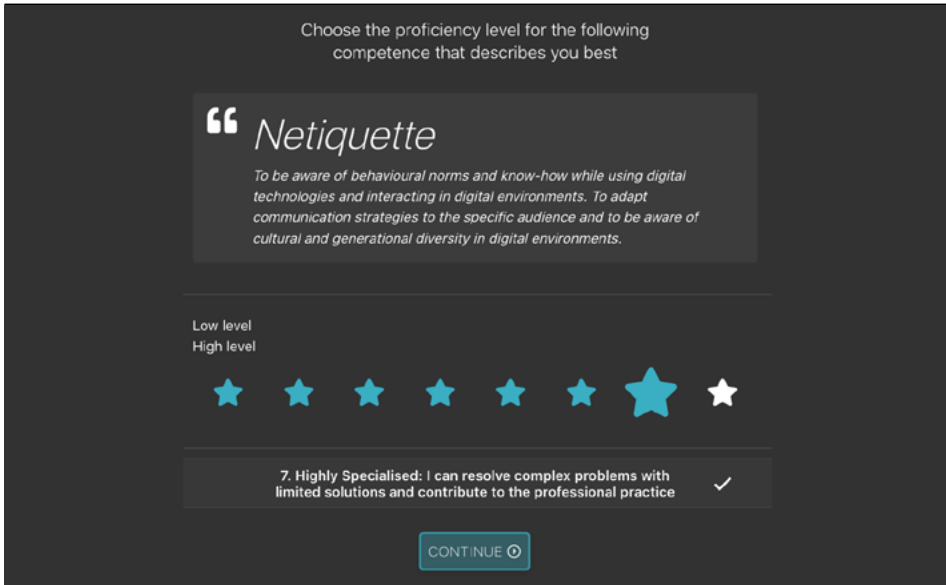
Choose the proficiency level for the following competence that describes you best

Netiquette

To be aware of behavioural norms and know-how while using digital technologies and interacting in digital environments. To adapt communication strategies to the specific audience and to be aware of cultural and generational diversity in digital environments.

Low level
High level

7. Highly Specialised: I can resolve complex problems with limited solutions and contribute to the professional practice

CONTINUE